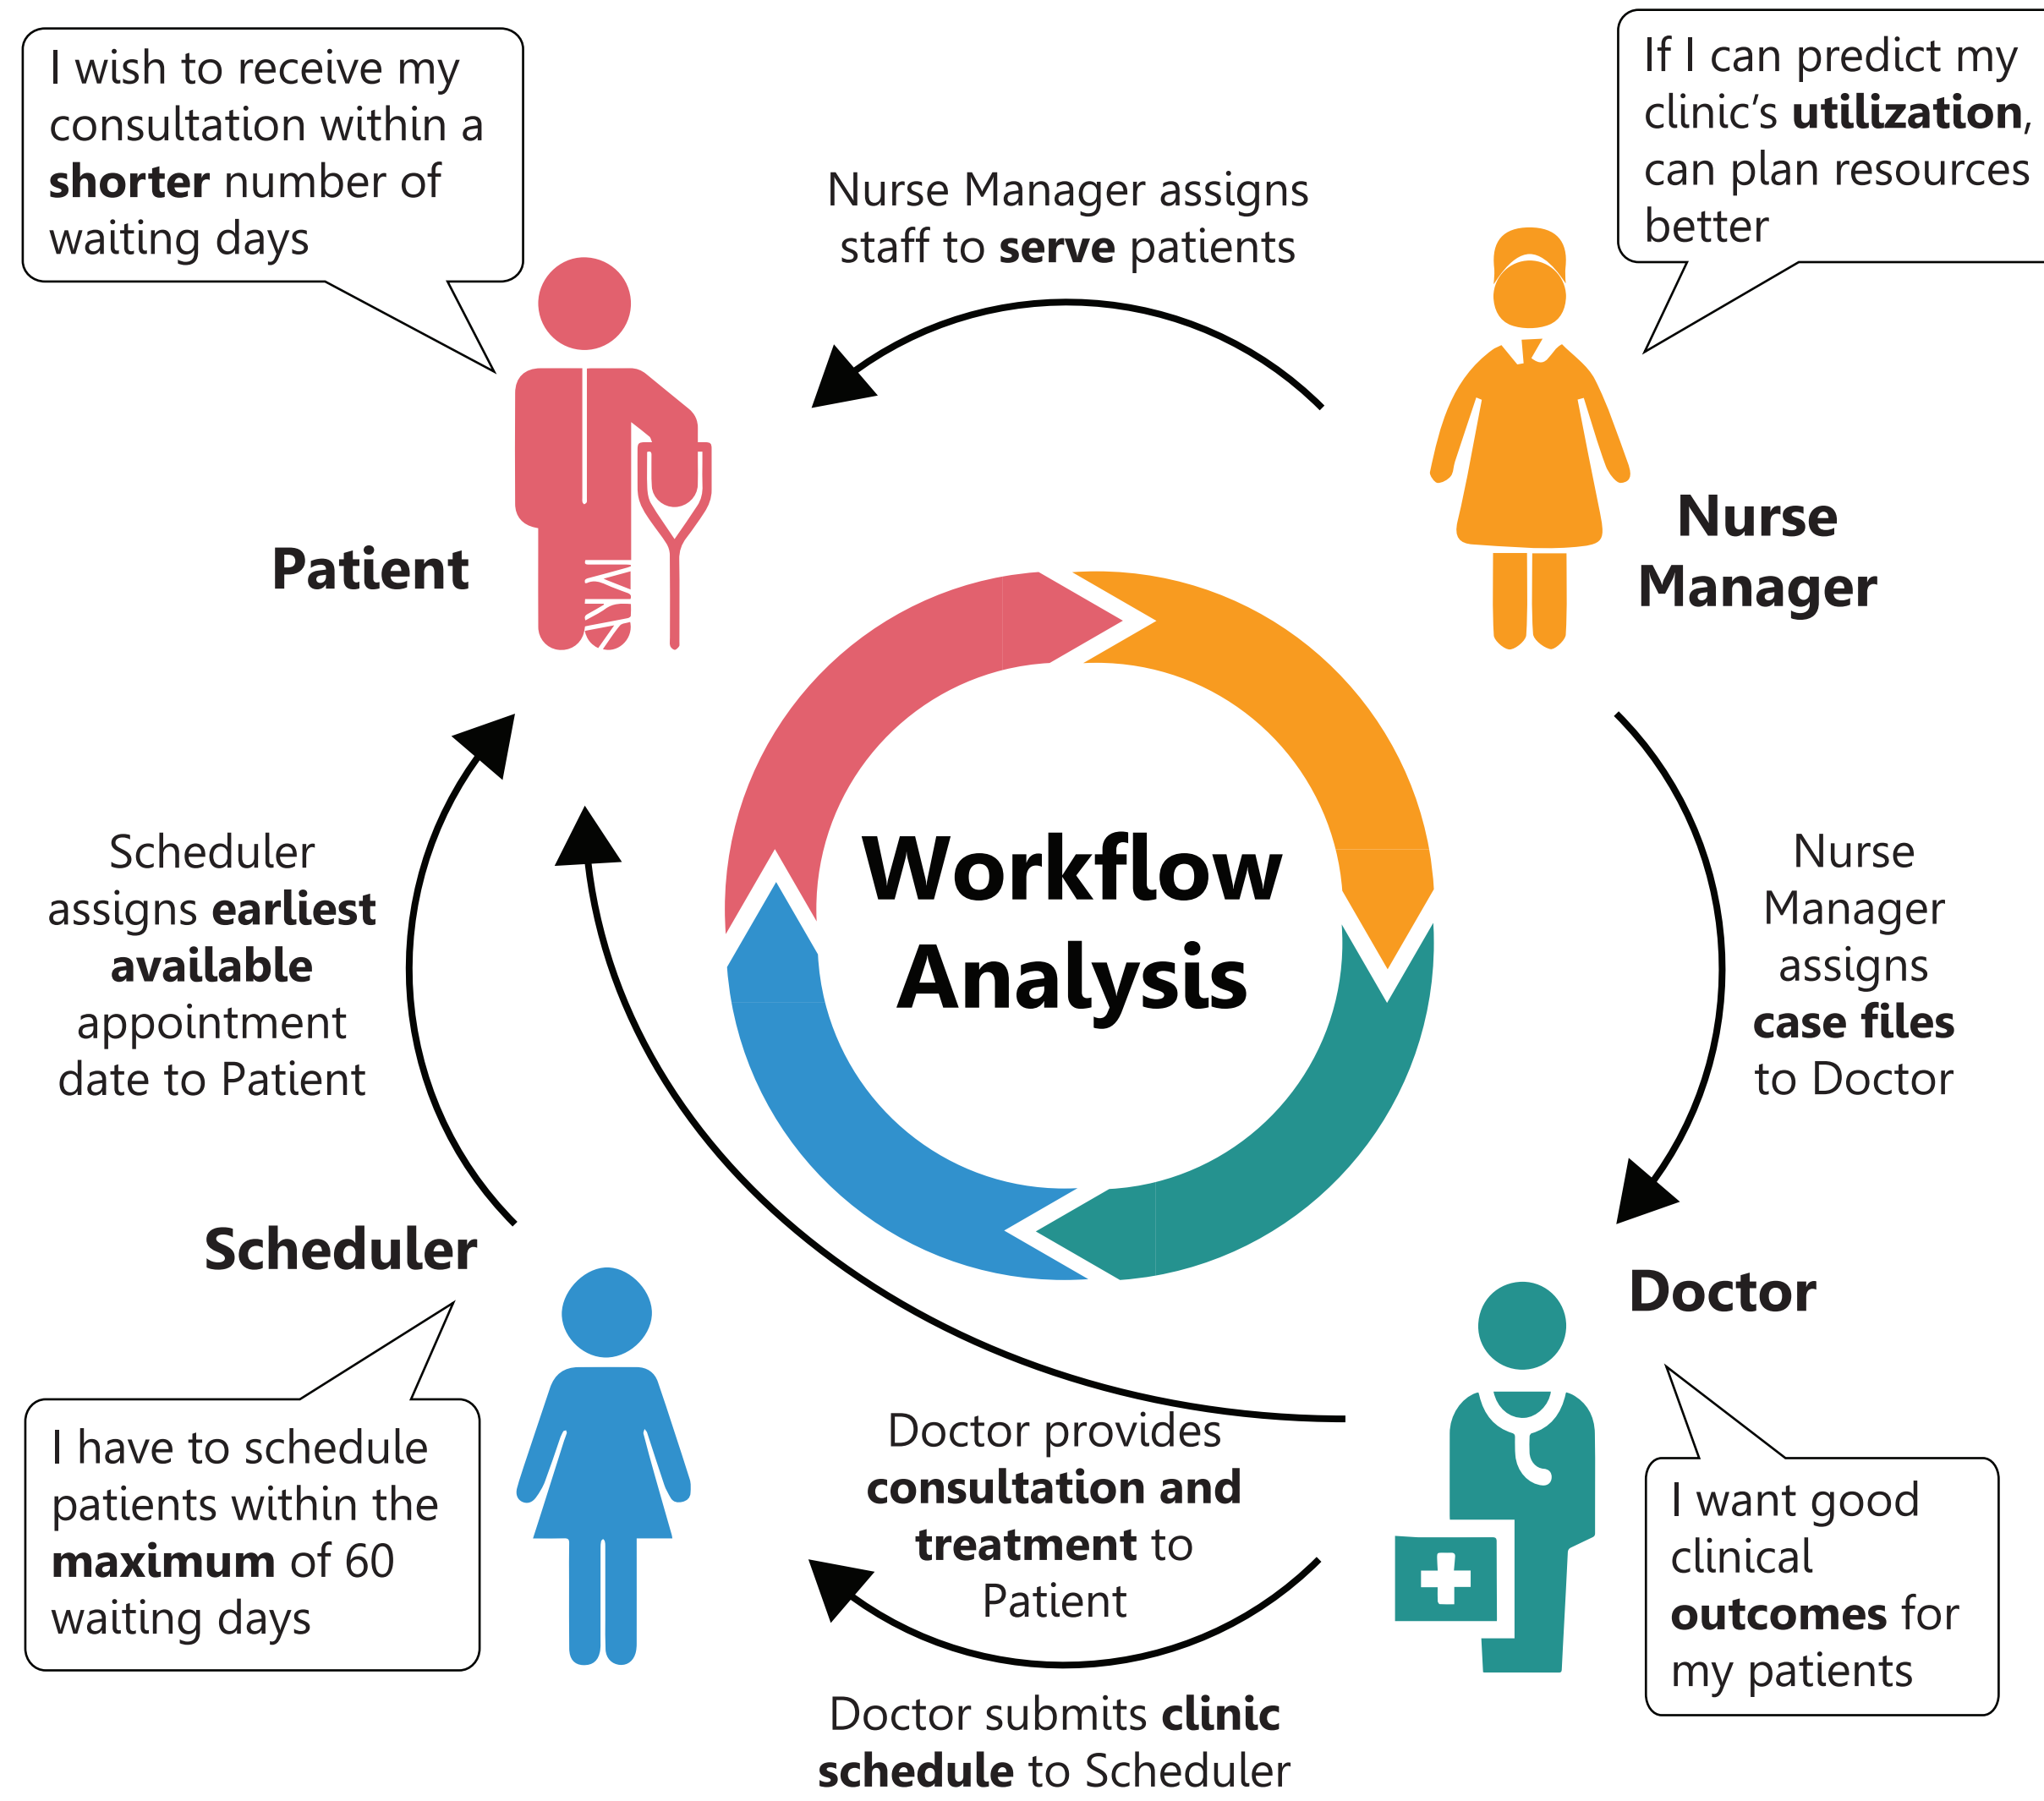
I wish to receive my consultation within a shorter number of waiting days

Nurse Manager assigns staff to serve patients

If I can predict my clinic's utilization, can plan resources better

Patient

Nurse Manager

Workflow Analysis

Scheduler assigns earliest available appointment date to Patient

Nurse Manager assigns case files to Doctor

Scheduler

Doctor

I have to schedule patients within the maximum of 60 waiting days

Doctor provides consultation and treatment to Patient

I want good clinical outcomes for my patients

Doctor submits clinic schedule to Scheduler